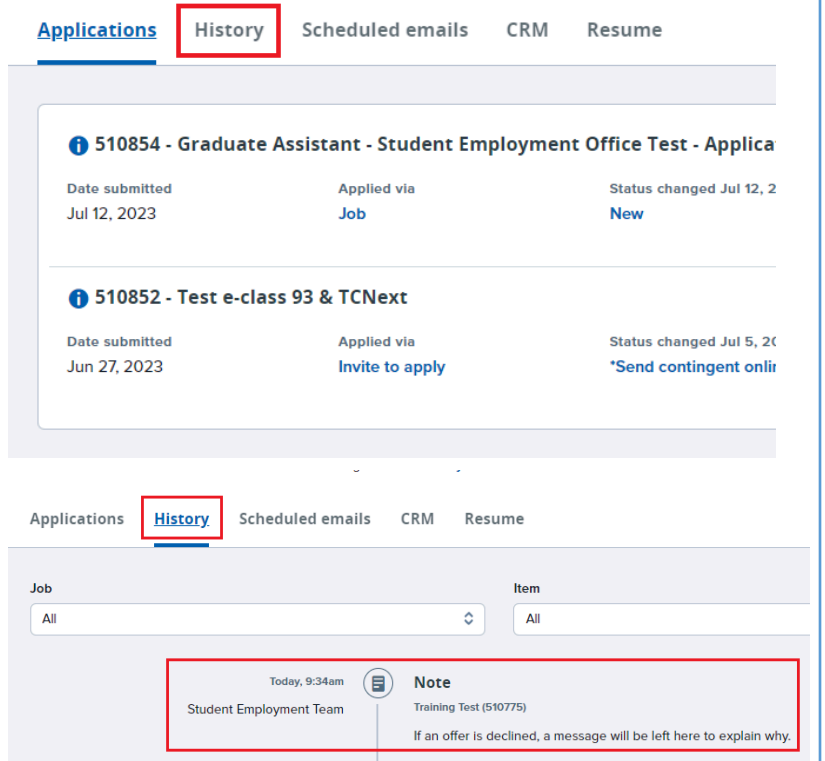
Applications History Scheduled emails CRM Resume

510854 - Graduate Assistant - Student Employment Office Test - Applica

Date submitted
Jul 12, 2023

Applied via
Job

Status changed Jul 12, 2
New

510852 - Test e-class 93 & TCNext

Date submitted
Jun 27, 2023

Applied via
Invite to apply

Status changed Jul 5, 20
*Send contingent onli

Applications History Scheduled emails CRM Resume

Job
All

Item
All

Today, 9:34am
Student Employment Team

Note
Training Test (510775)
If an offer is declined, a message will be left here to explain why.